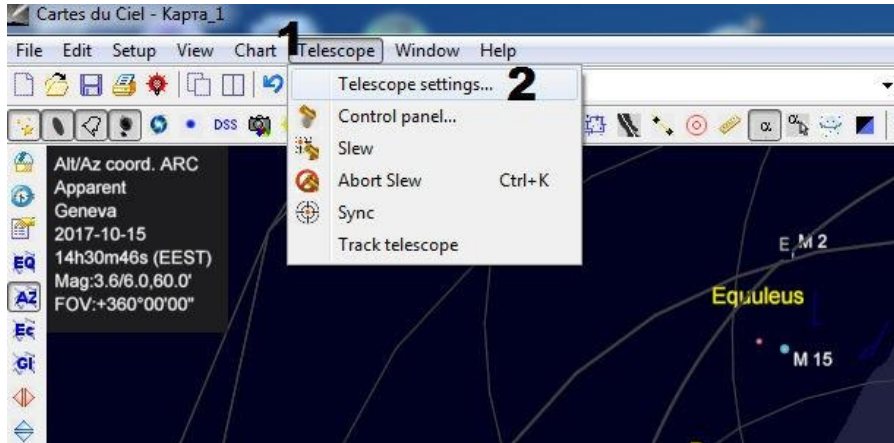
Cartes du Ciel - Карта_1

File Edit Setup View Chart 1 Telescope Window Help

Telescope settings... 2
Control panel...
Slew
Abort Slew Ctrl+K
Sync
Track telescope

DSS

Alt/Az coord. ARC
Apparent
Geneva
2017-10-15
14h30m46s (EEST)
Mag:3.6/6.0,60.0'
FOV:+360°00'00"

EQ
AZ
Ec
Gl

E M 2
Equuleus
M 15